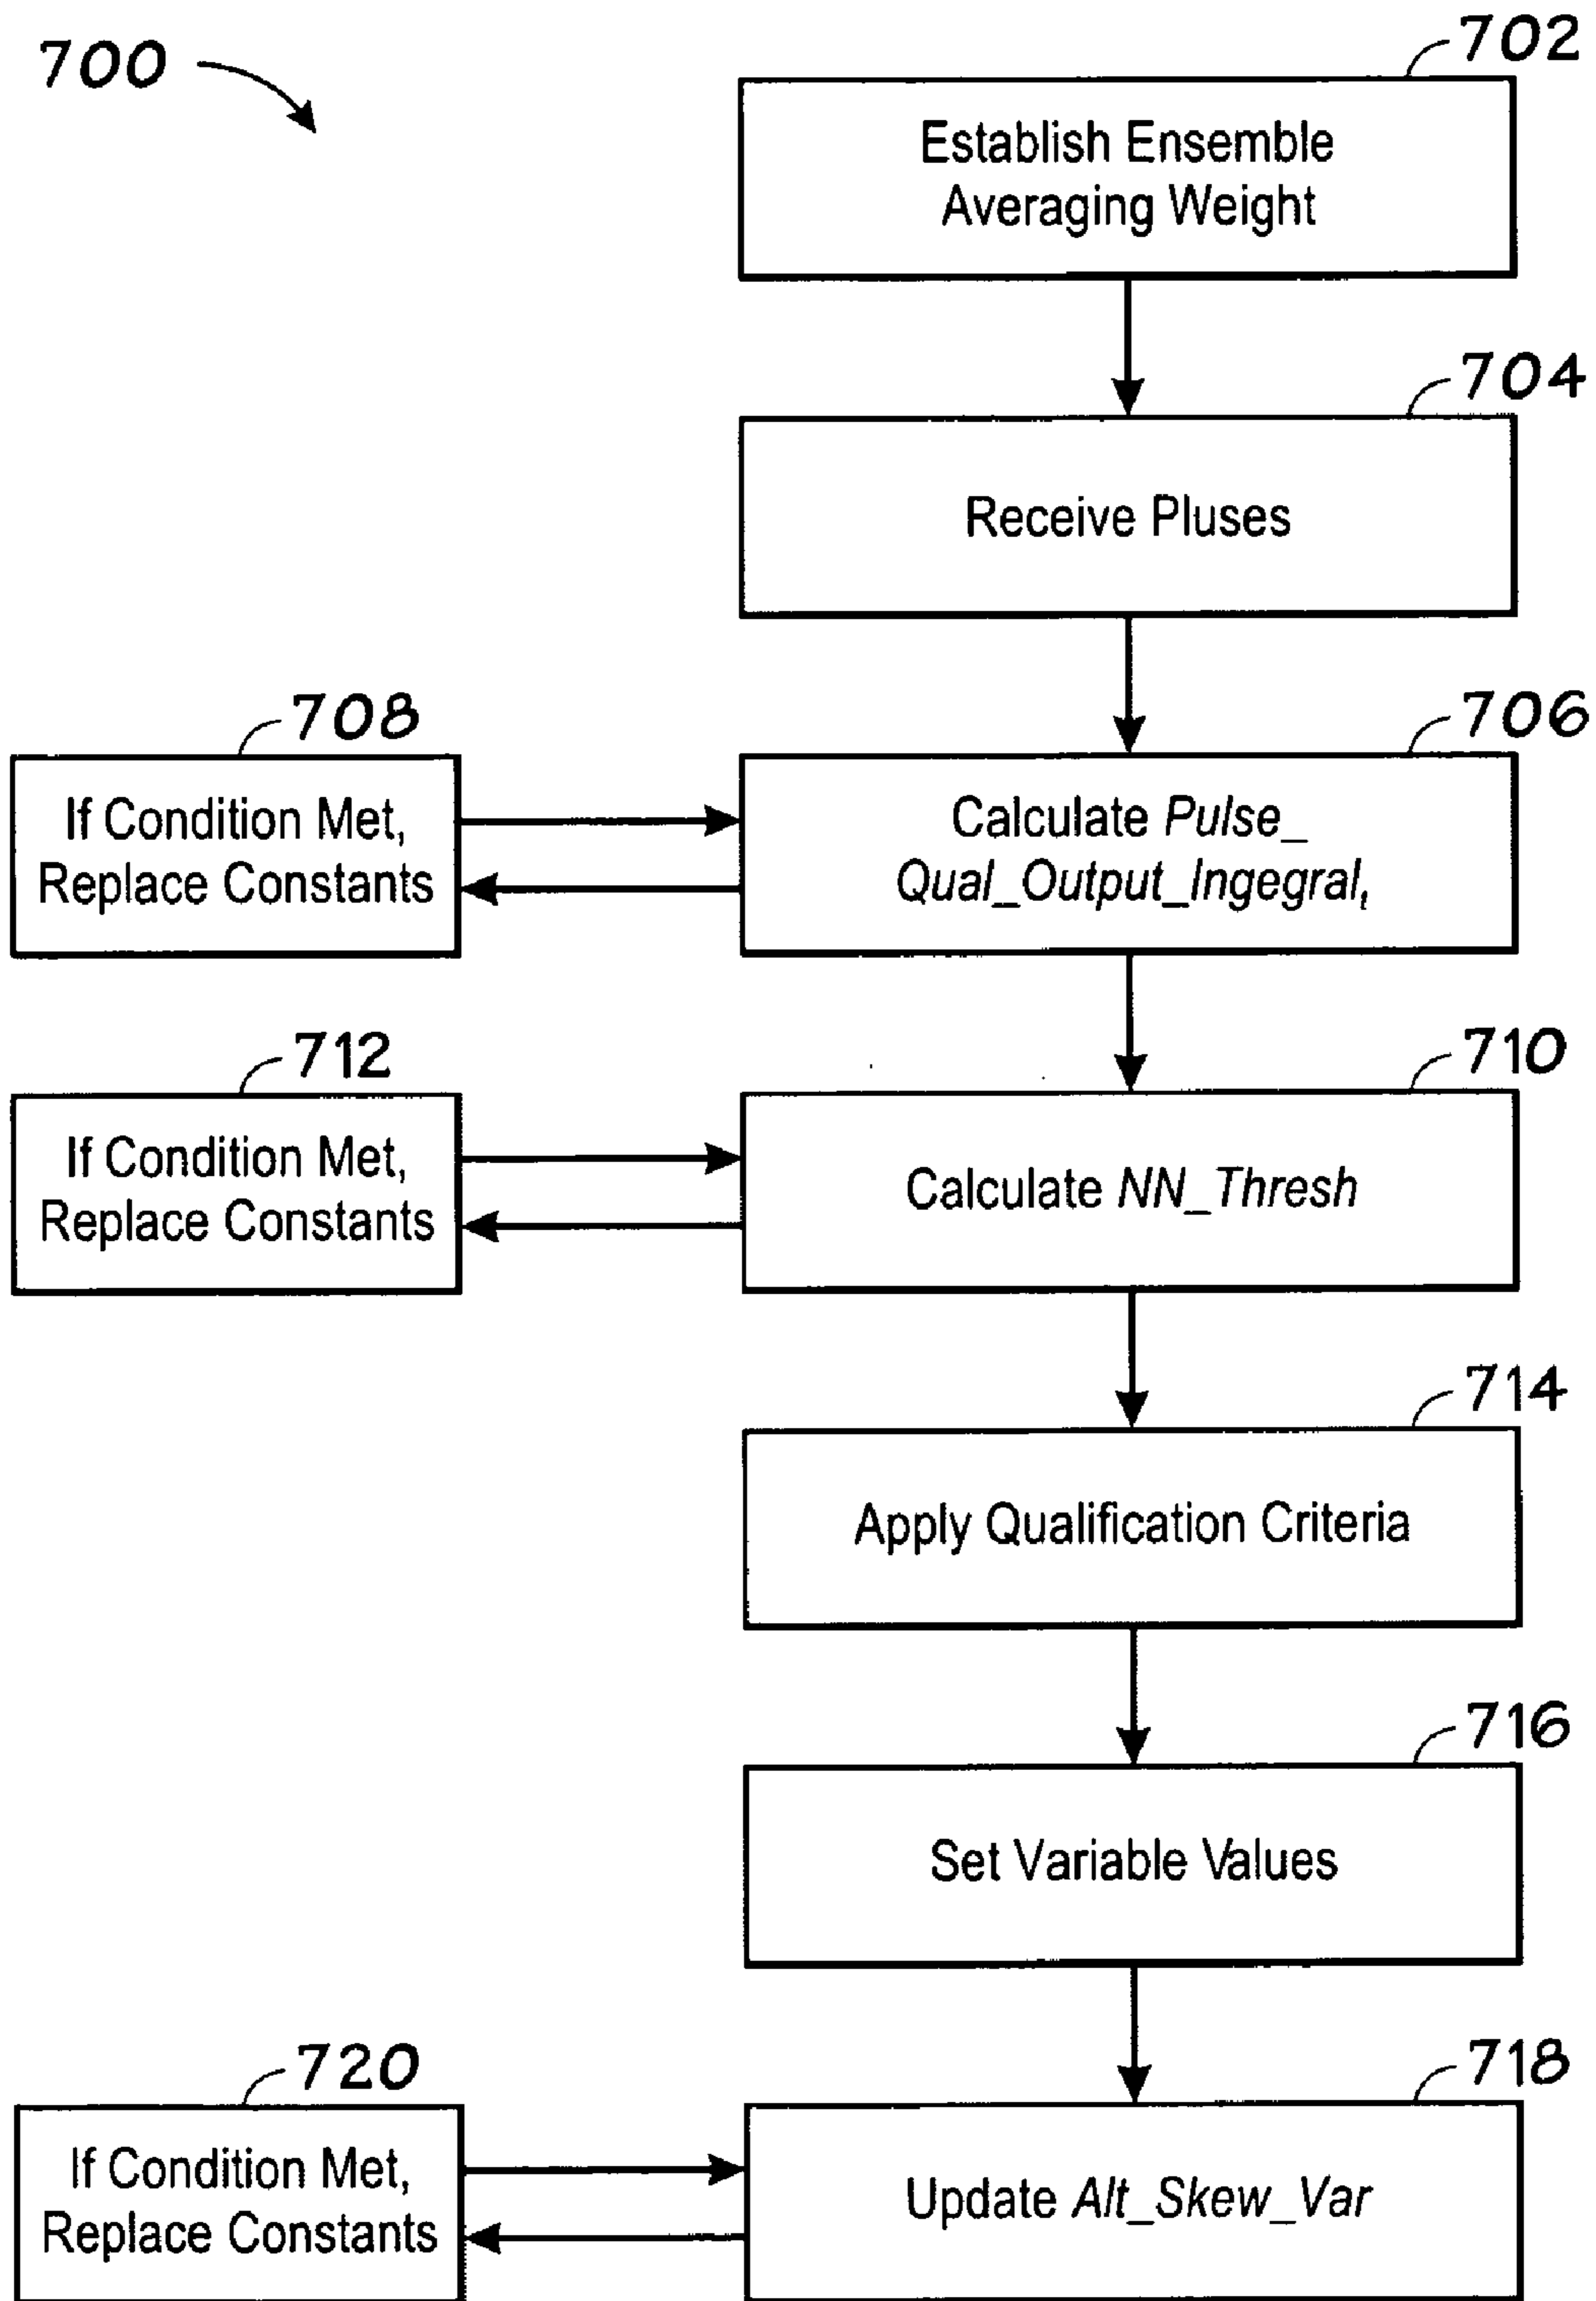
700

702
Establish Ensemble Averaging Weight

704
Receive Pluses

708
If Condition Met, Replace Constants

706
Calculate *Pulse_ Qual_Output_Ingegral*,

712
If Condition Met, Replace Constants

710
Calculate *NN_Thresh*

714
Apply Qualification Criteria

716
Set Variable Values

720
If Condition Met, Replace Constants

718
Update *Alt_Skew_Var*